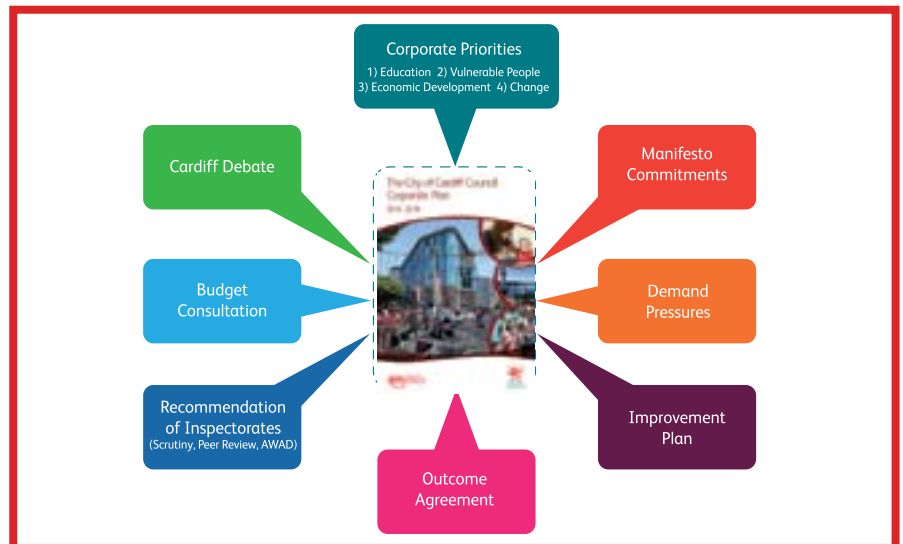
Corporate Priorities
1) Education 2) Vulnerable People
3) Economic Development 4) Change

Cardiff Debate

Manifesto Commitments

The City of Cardiff Council Corporate Plan
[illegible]

Budget Consultation

Demand Pressures

Recommendation of Inspectorates
(Scrutiny, Peer Review, AWAD)

Improvement Plan

Outcome Agreement